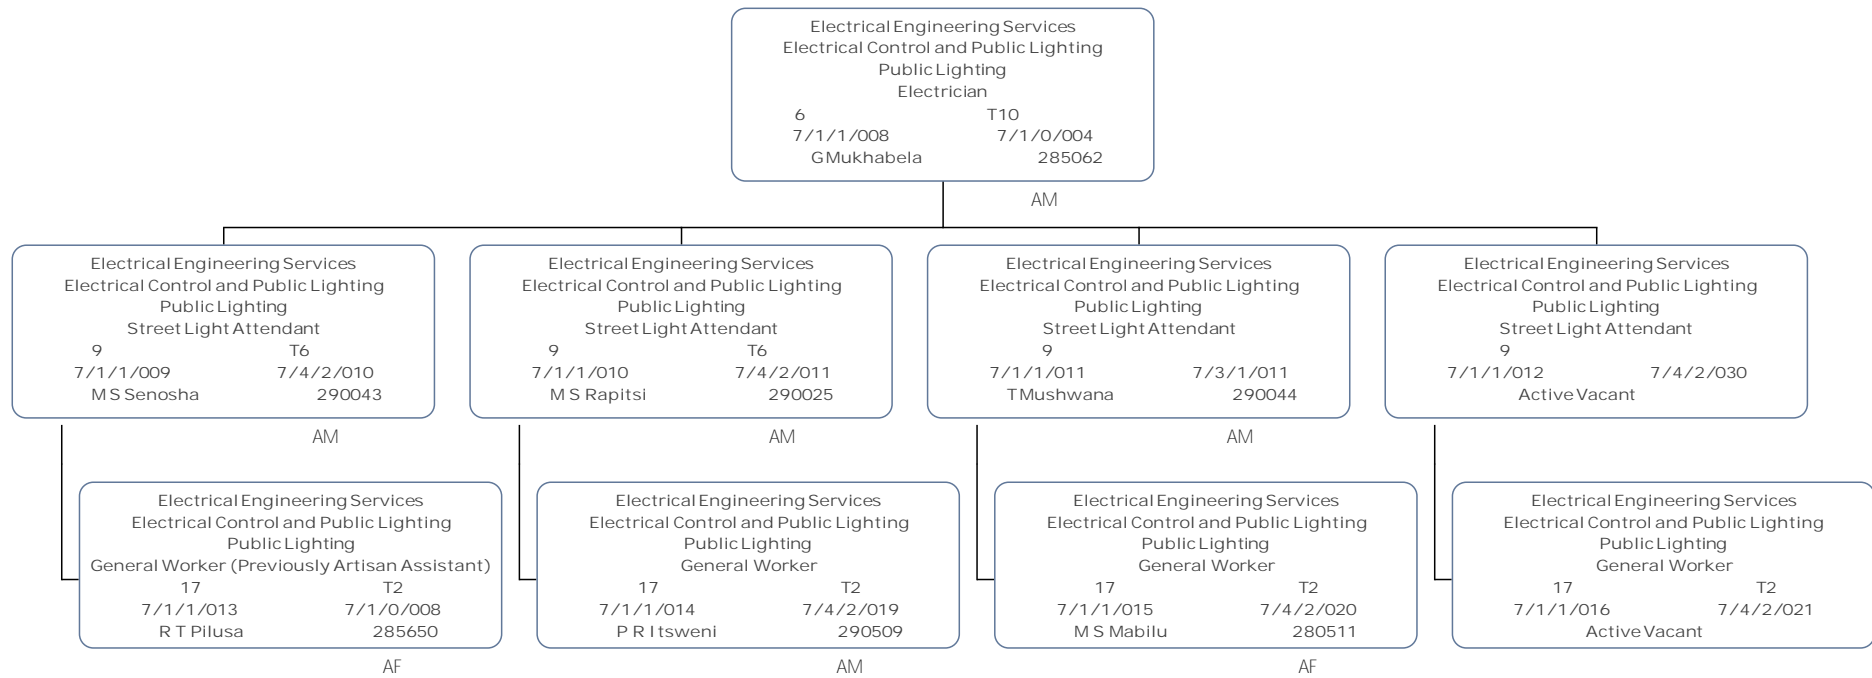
Electrical Engineering Services
Electrical Control and Public Lighting
Public Lighting
Electrician
6 T10
7/1/1/008 7/1/0/004
G Mukhabela 285062

AM

Electrical Engineering Services
Electrical Control and Public Lighting
Public Lighting
Street Light Attendant
9 T6
7/1/1/009 7/4/2/010
M S Senosha 290043

AM

Electrical Engineering Services
Electrical Control and Public Lighting
Public Lighting
General Worker (Previously Artisan Assistant)
17 T2
7/1/1/013 7/1/0/008
R T Pilusa 285650

AF

Electrical Engineering Services
Electrical Control and Public Lighting
Public Lighting
Street Light Attendant
9 T6
7/1/1/010 7/4/2/011
M S Rapitsi 290025

AM

Electrical Engineering Services
Electrical Control and Public Lighting
Public Lighting
General Worker
17 T2
7/1/1/014 7/4/2/019
P R Itsweni 290509

AM

Electrical Engineering Services
Electrical Control and Public Lighting
Public Lighting
Street Light Attendant
9
7/1/1/011 7/3/1/011
T Mushwana 290044

AM

Electrical Engineering Services
Electrical Control and Public Lighting
Public Lighting
General Worker
17 T2
7/1/1/015 7/4/2/020
M S Mabilu 280511

AF

Electrical Engineering Services
Electrical Control and Public Lighting
Public Lighting
Street Light Attendant
9
7/1/1/012 7/4/2/030
Active Vacant

Electrical Engineering Services
Electrical Control and Public Lighting
Public Lighting
General Worker
17 T2
7/1/1/016 7/4/2/021
Active Vacant